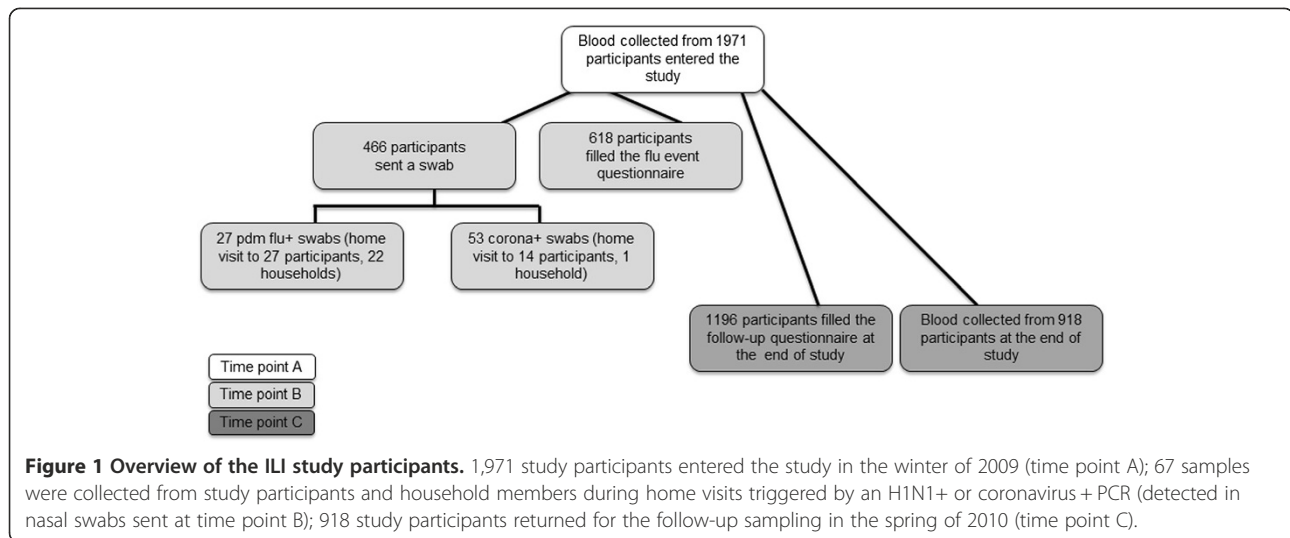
Blood collected from 1971 participants entered the study

466 participants sent a swab

618 participants filled the flu event questionnaire

27 pdm flu+ swabs (home visit to 27 participants, 22 households)

53 corona+ swabs (home visit to 14 participants, 1 household)

1196 participants filled the follow-up questionnaire at the end of study

Blood collected from 918 participants at the end of study

Time point A

Time point B

Time point C

**Figure 1 Overview of the ILI study participants.** 1,971 study participants entered the study in the winter of 2009 (time point A); 67 samples were collected from study participants and household members during home visits triggered by an H1N1+ or coronavirus + PCR (detected in nasal swabs sent at time point B); 918 study participants returned for the follow-up sampling in the spring of 2010 (time point C).